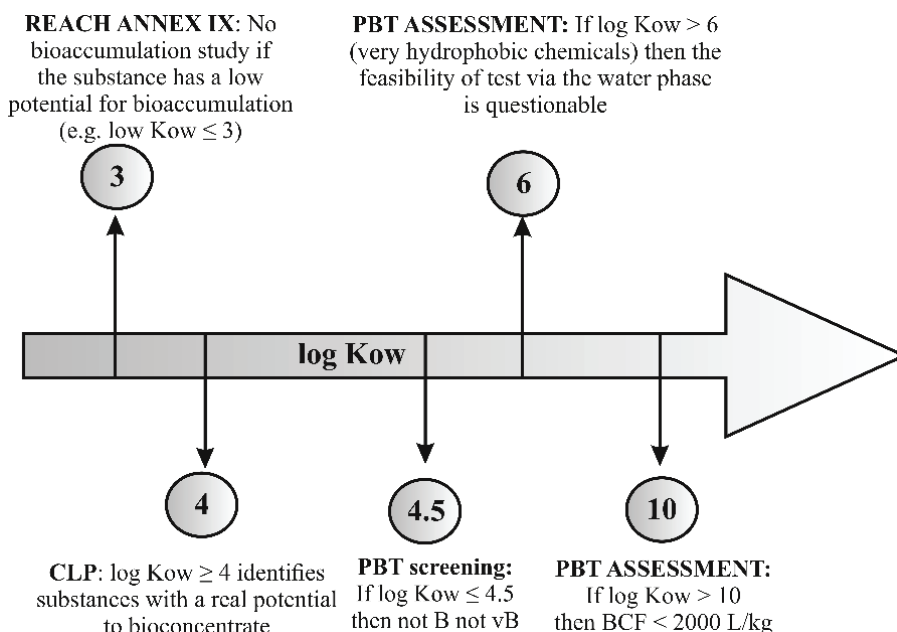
**REACH ANNEX IX**: No bioaccumulation study if the substance has a low potential for bioaccumulation (e.g. low Kow $\leq 3$)

3

**PBT ASSESSMENT:** If log Kow > 6 (very hydrophobic chemicals) then the feasibility of test via the water phase is questionable

6

**log Kow**

4

**CLP**: log Kow $\geq 4$ identifies substances with a real potential to bioconcentrate

4.5

**PBT screening:** If log Kow $\leq 4.5$ then not B not vB

10

**PBT ASSESSMENT:** If log Kow > 10 then BCF < 2000 L/kg